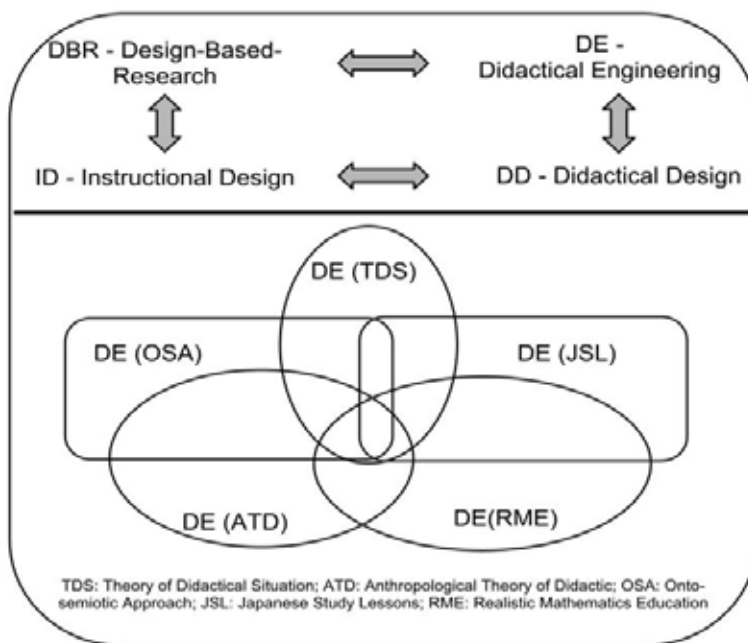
DBR - Design-Based-Research

DE - Didactical Engineering

ID - Instructional Design

DD - Didactical Design

DE (TDS)

DE (OSA)

DE (JSL)

DE (ATD)

DE(RME)

TDS: Theory of Didactical Situation; ATD: Anthropological Theory of Didactic; OSA: Onto-semiotic Approach; JSL: Japanese Study Lessons; RME: Realistic Mathematics Education